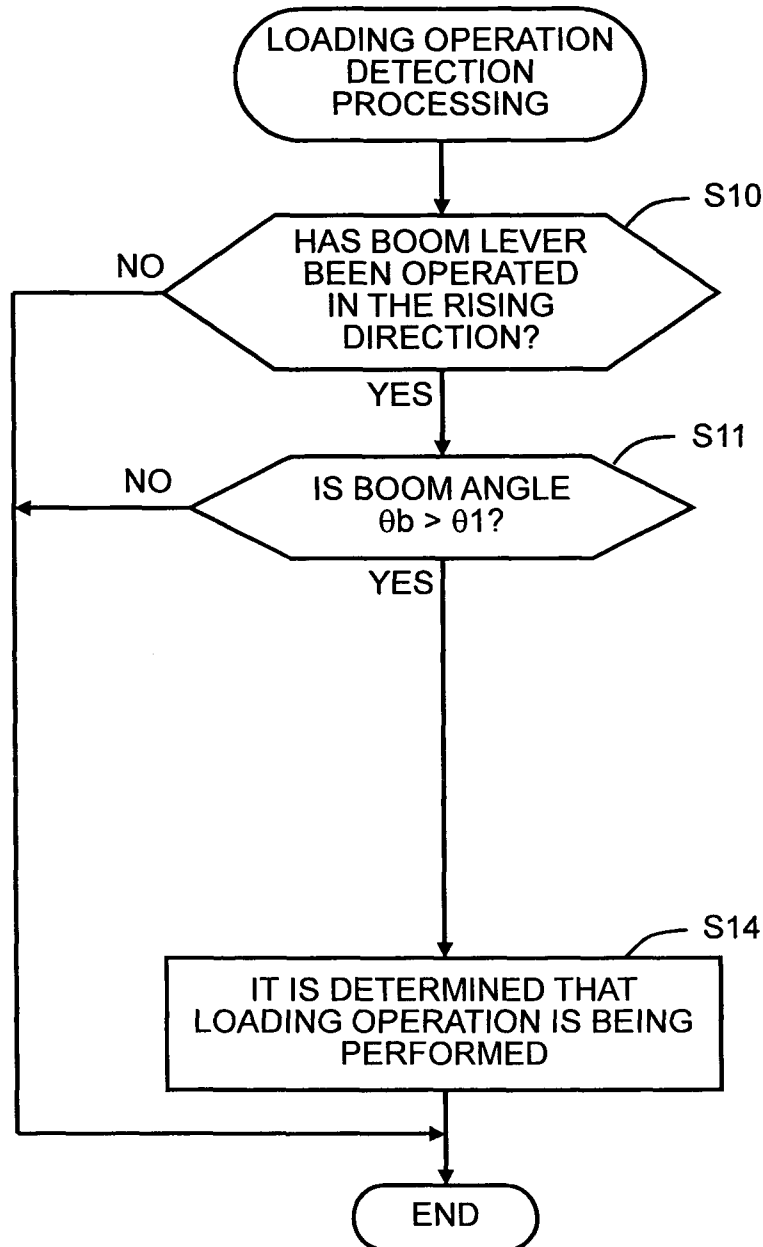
LOADING OPERATION DETECTION PROCESSING

S10

HAS BOOM LEVER BEEN OPERATED IN THE RISING DIRECTION?

NO

YES

S11

IS BOOM ANGLE $\theta b > \theta 1$?

NO

YES

S14

IT IS DETERMINED THAT LOADING OPERATION IS BEING PERFORMED

END